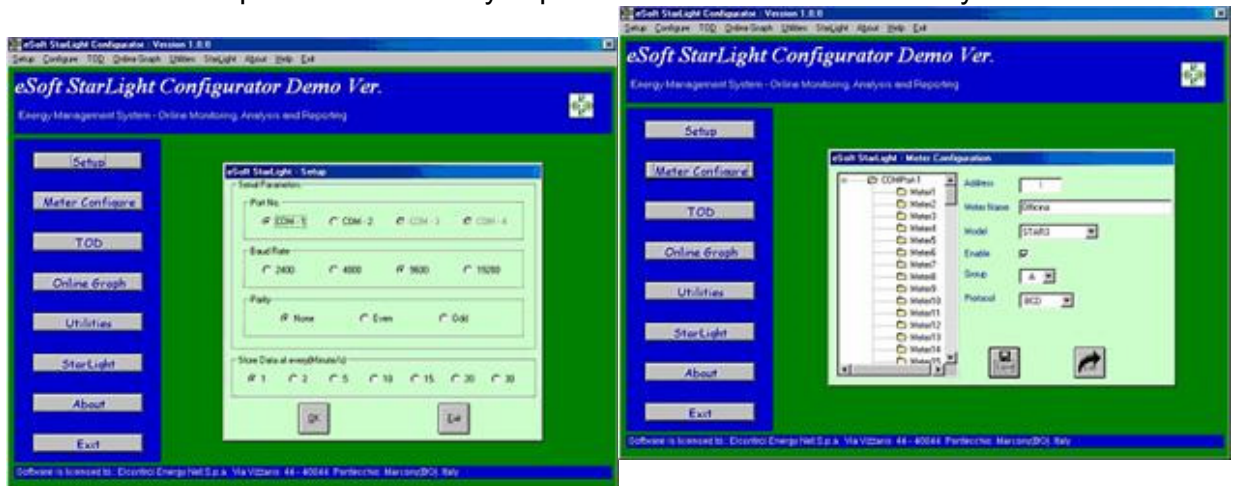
eSoft StarLight Configurator : Version 1.0.0
Setup Configure TOD Online Graph Utilities StarLight About Help Exit

eSoft StarLight Configurator Demo Ver.

Energy Management System - Online Monitoring, Analysis and Reporting

Setup
Meter Configure
TOD
Online Graph
Utilities
StarLight
About
Exit

eSoft StarLight : Setup
Serial Parameters
Port No.
COM - 1 COM - 2 COM - 3 COM - 4
Baud Rate
2400 4800 9600 19200
Parity
None Even Odd
Store Data at every(Minute/s)
1 2 5 10 15 20 30
OK Exit

Software is licensed to : Elcontrol Energy Net S.p.a. Via Vizzano 44 - 40044 Pontecchio Marconi(BO) Italy

eSoft StarLight Configurator : Version 1.0.0
Setup Configure TOD Online Graph Utilities StarLight About Help Exit

eSoft StarLight Configurator Demo Ver.

Energy Management System - Online Monitoring, Analysis and Reporting

Setup
Meter Configure
TOD
Online Graph
Utilities
StarLight
About
Exit

eSoft StarLight : Meter Configuration
COMPort-1
Meter1
Meter2
Meter3
Meter4
Meter5
Meter6
Meter7
Meter8
Meter9
Meter10
Meter11
Meter12
Meter13
Meter14
Meter15
Address 1
Meter Name Officina
Model STAR3
Enable
Group A
Protocol BCD
Save

Software is licensed to : Elcontrol Energy Net S.p.a. Via Vizzano 44 - 40044 Pontecchio Marconi(BO) Italy